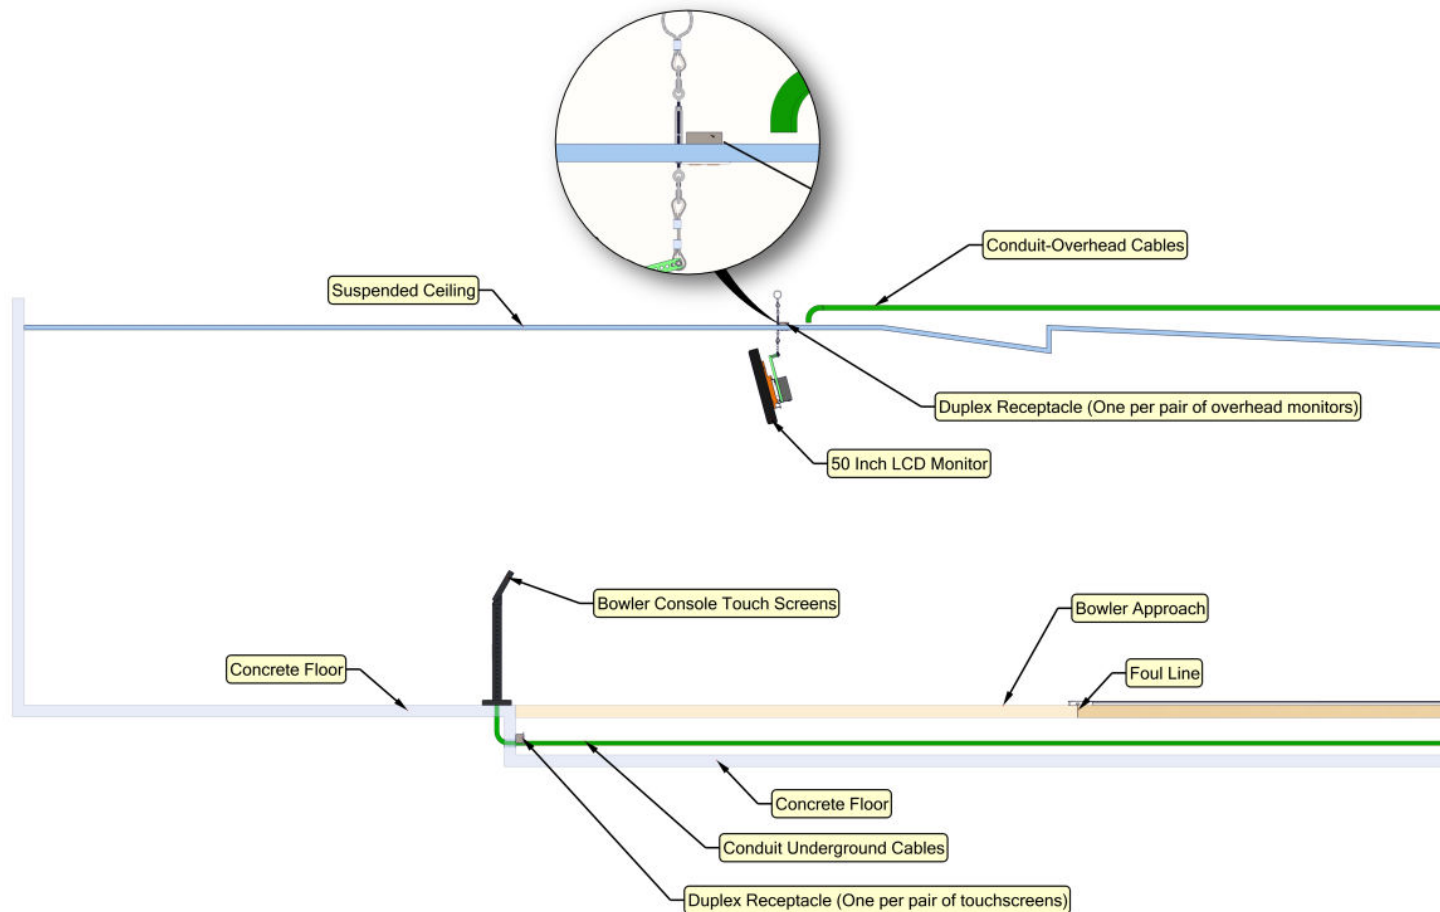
Conduit-Overhead Cables

Suspended Ceiling

Duplex Receptacle (One per pair of overhead monitors)

50 Inch LCD Monitor

Bowler Console Touch Screens

Bowler Approach

Foul Line

Concrete Floor

Concrete Floor

Conduit Underground Cables

Duplex Receptacle (One per pair of touchscreens)